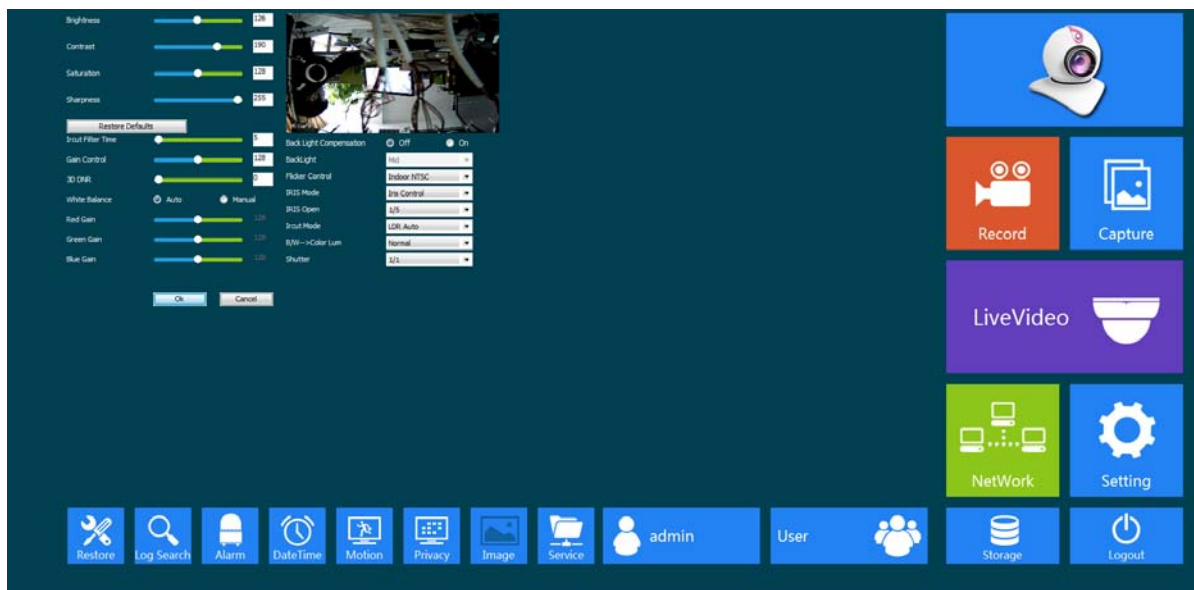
Brightness 126
Contrast 190
Saturation 128
Sharpness 255

Restore Defaults
Ircut Filter Time 5
Gain Control 128
3D DNR 0
White Balance Auto Manual
Red Gain 128
Green Gain 128
Blue Gain 128

Ok Cancel

Back Light Compensation Off On
BackLight Mid
Flicker Control Indoor NTSC
IRIS Mode Iris Control
IRIS Open 1/5
Ircut Mode LDR Auto
B/W-->Color Lum Normal
Shutter 1/1

Record
Capture
LiveVideo
NetWork
Setting

Restore
Log Search
Alarm
DateTime
Motion
Privacy
Image
Service
admin
User
Storage
Logout